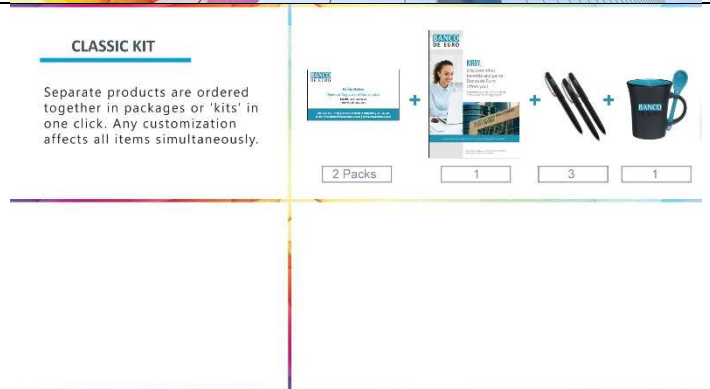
CLASSIC KIT

Separate products are ordered together in packages or 'kits' in one click. Any customization affects all items simultaneously.

BANCO DE EURO

+

BANCO DE EURO

+

+

BANCO

2 Packs

1

3

1